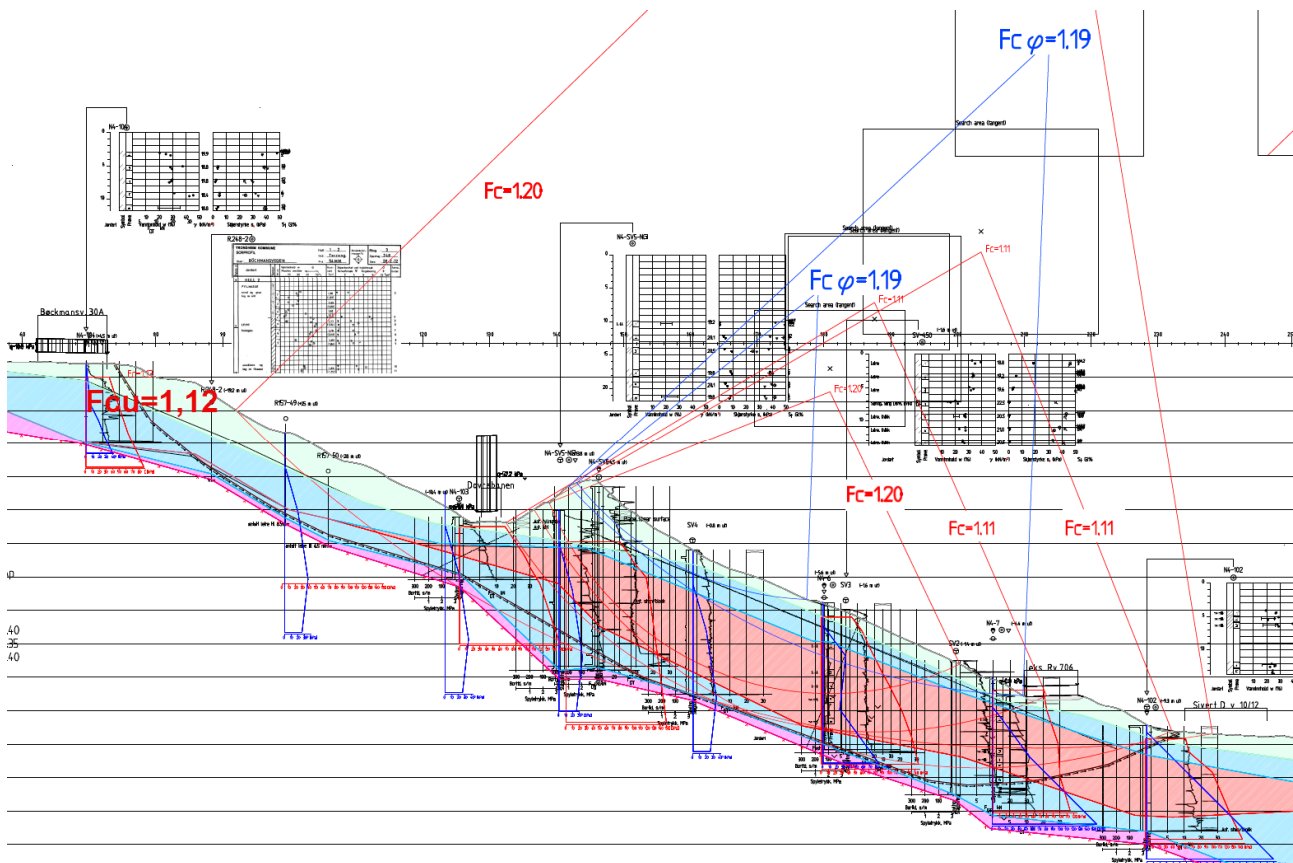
Fc $\varphi$=1.19

Search area (tangent)

Fc=1.20

N4-106

R248-2

Søkemansv. 30A

Fc $\varphi$=1.19

Fc=1.11

Fc=1.11

Search area (tangent)

N4-SV5-NG8

SV-150

Fc=1.20

Fcu=1,12

R157-49

R157-50

R248-2

Dovrebanen

N4-103

N4-SV5

SV4

SV3

Fc=1.20

Fc=1.11

Fc=1.11

N4-7

SV2

eks. Rv 706

N4-102

N4-102

Sivert D. v. 10/12

40

35

30

40